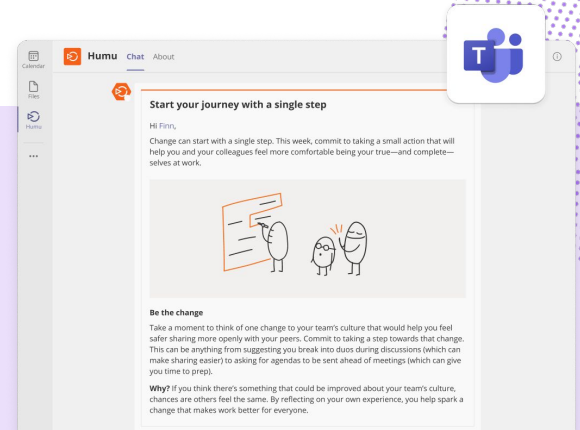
Calendar
Files
Humu
...
Humu Chat About

Start your journey with a single step

Hi Finn,

Change can start with a single step. This week, commit to taking a small action that will help you and your colleagues feel more comfortable being your true—and complete—selves at work.

Be the change

Take a moment to think of one change to your team's culture that would help you feel safer sharing more openly with your peers. Commit to taking a step towards that change. This can be anything from suggesting you break into duos during discussions (which can make sharing easier) to asking for agendas to be sent ahead of meetings (which can give you time to prep).

Why? If you think there's something that could be improved about your team's culture, chances are others feel the same. By reflecting on your own experience, you help spark a change that makes work better for everyone.